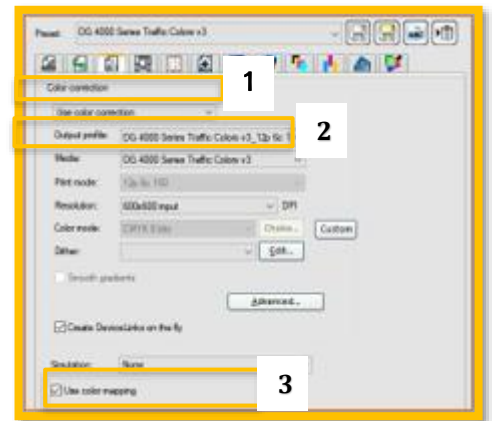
Preset: OG 4000 Series Traffic Colors v3

1

Color correction

Use color correction

2

Output profile: OG 4000 Series Traffic Colors v3_12p 6c 1

Media: OG 4000 Series Traffic Colors v3

Print mode: 12p 6c 100

Resolution: 600x600 input DPI

Color mode: CMYK 8 bits Choice... Custom

Dither: Edit...

Smooth gradients

Advanced...

Create DeviceLinks on the fly

Simulation: None

3

Use color mapping